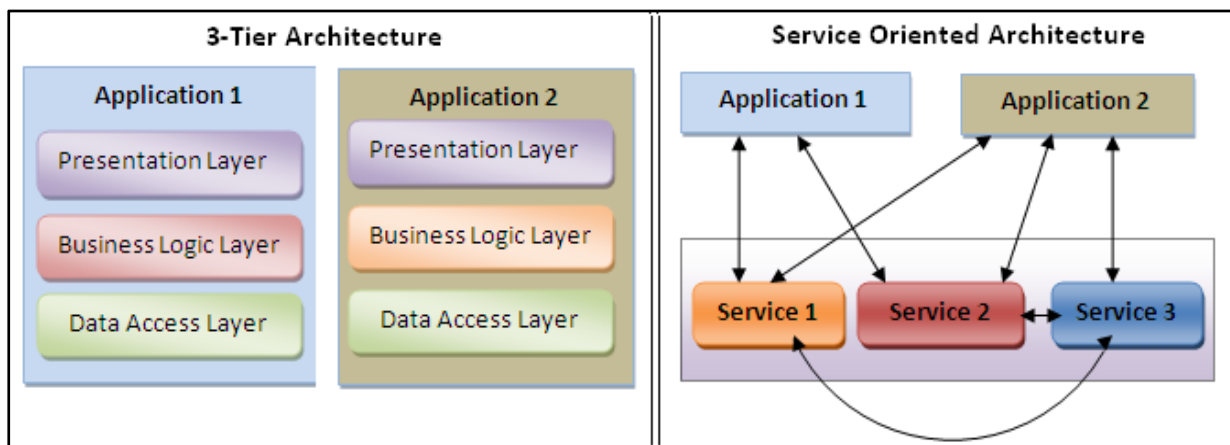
3-Tier Architecture

Application 1

Presentation Layer

Business Logic Layer

Data Access Layer

Application 2

Presentation Layer

Business Logic Layer

Data Access Layer

Service Oriented Architecture

Application 1

Application 2

Service 1

Service 2

Service 3